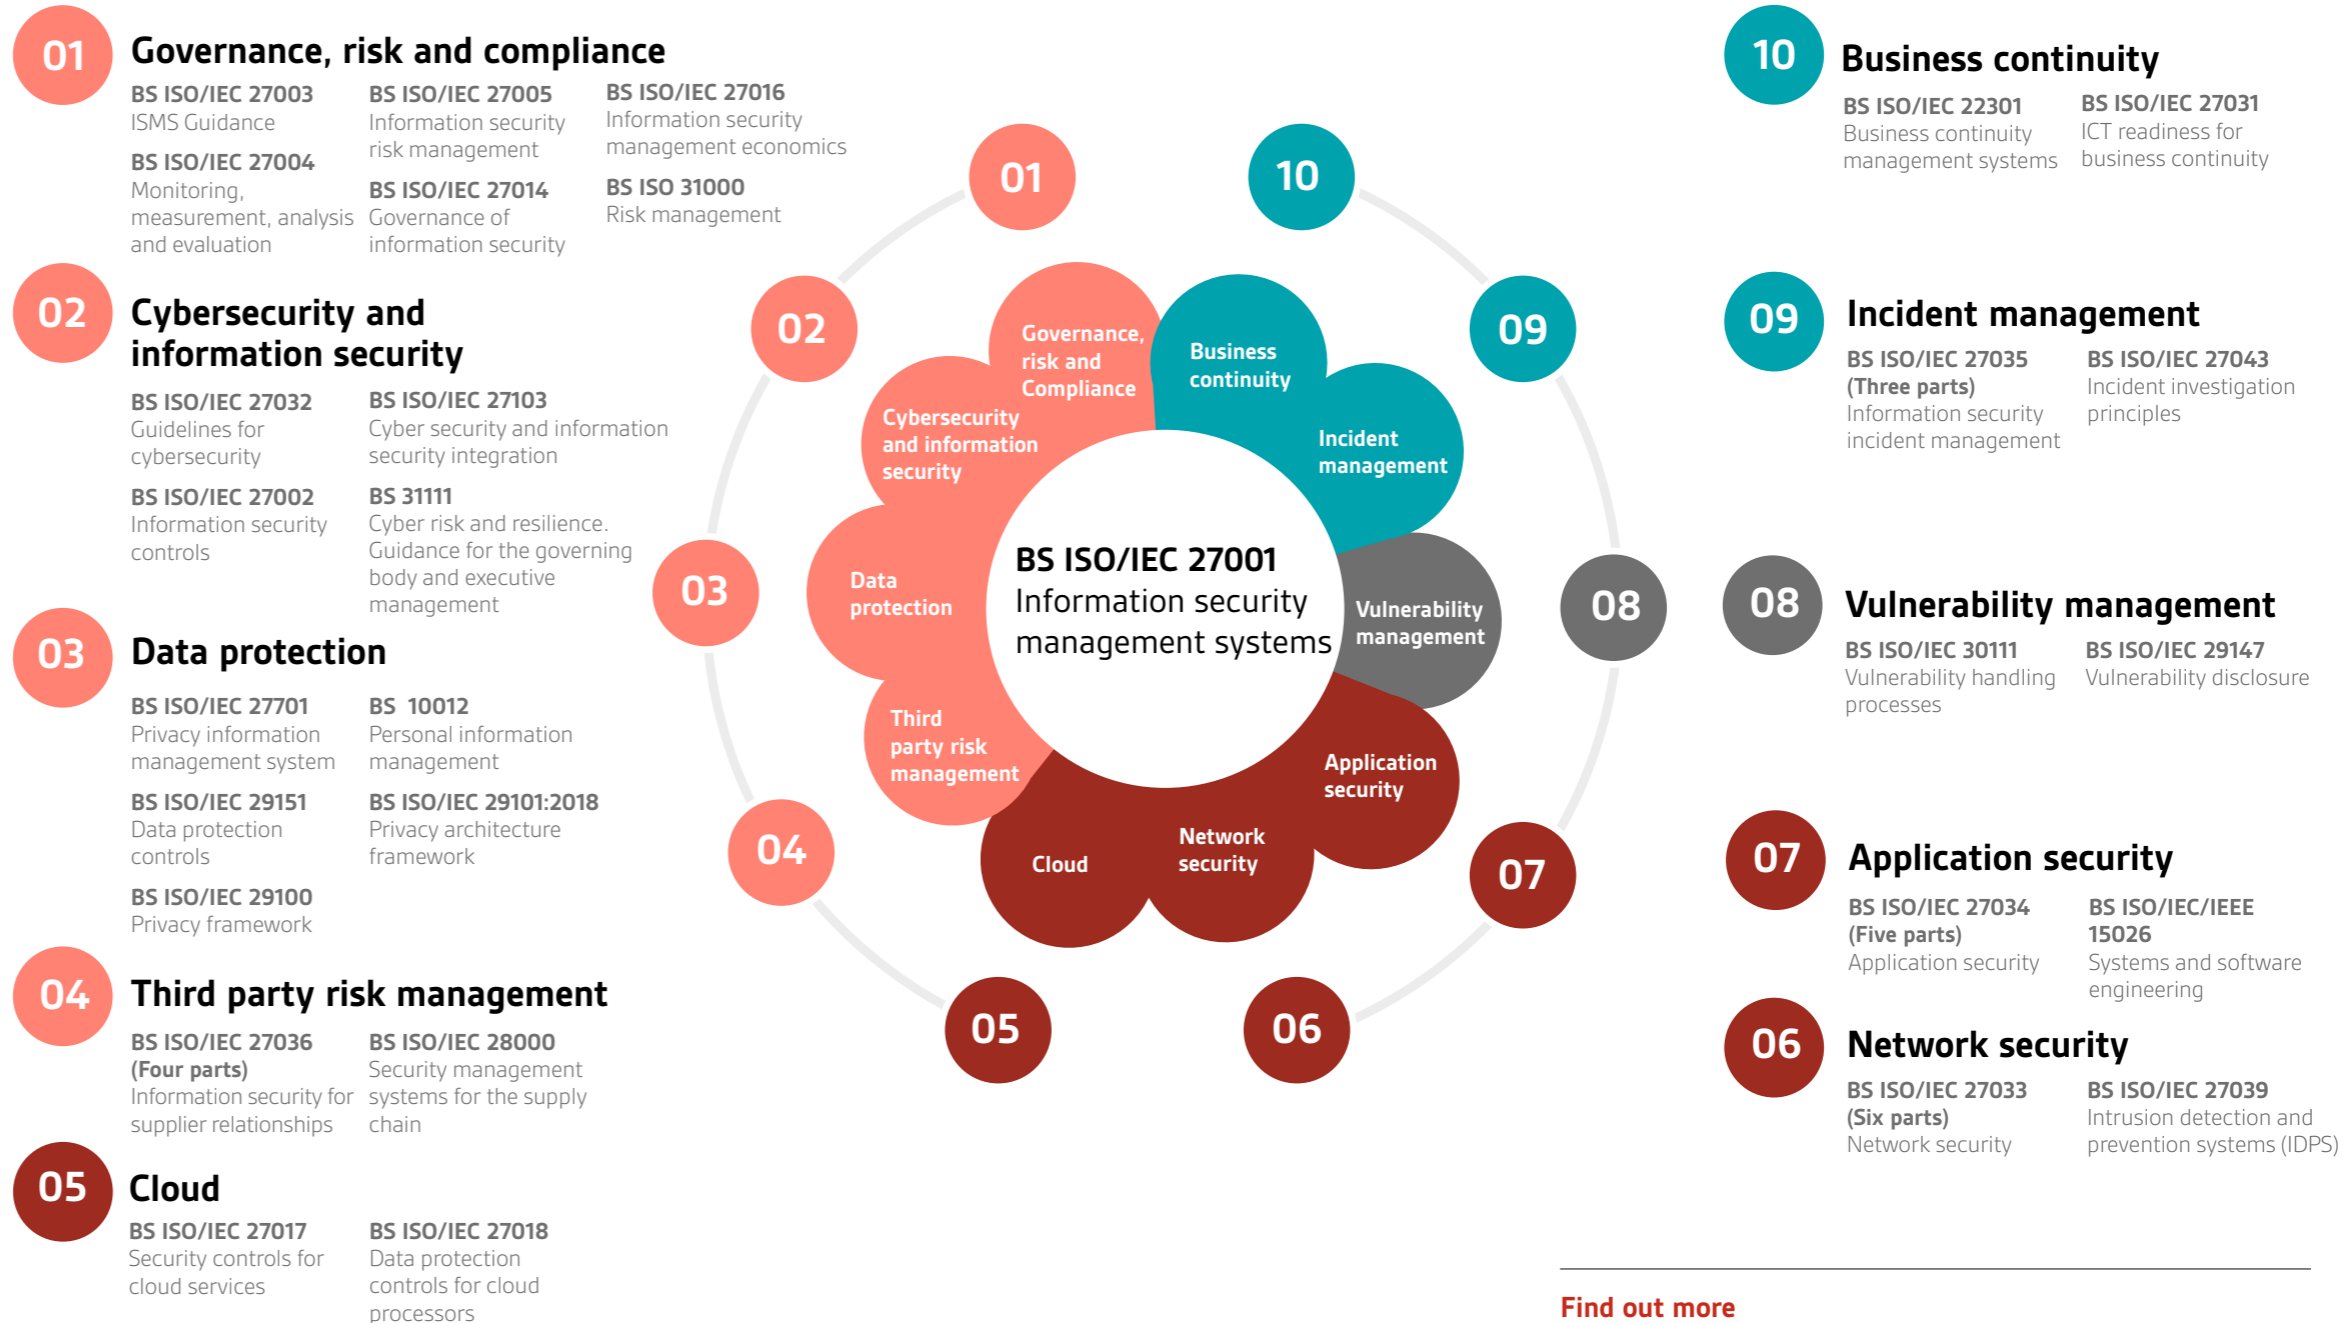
01 Governance, risk and compliance

BS ISO/IEC 27003
ISMS Guidance

BS ISO/IEC 27004
Monitoring, measurement, analysis and evaluation

BS ISO/IEC 27005
Information security risk management

BS ISO/IEC 27014
Governance of information security

BS ISO/IEC 27016
Information security management economics

BS ISO 31000
Risk management

02 Cybersecurity and information security

BS ISO/IEC 27032
Guidelines for cybersecurity

BS ISO/IEC 27002
Information security controls

BS ISO/IEC 27103
Cyber security and information security integration

BS 31111
Cyber risk and resilience. Guidance for the governing body and executive management

03 Data protection

BS ISO/IEC 27701
Privacy information management system

BS ISO/IEC 29151
Data protection controls

BS ISO/IEC 29100
Privacy framework

BS 10012
Personal information management

BS ISO/IEC 29101:2018
Privacy architecture framework

04 Third party risk management

BS ISO/IEC 27036 (Four parts)
Information security for supplier relationships

BS ISO/IEC 28000
Security management systems for the supply chain

05 Cloud

BS ISO/IEC 27017
Security controls for cloud services

BS ISO/IEC 27018
Data protection controls for cloud processors

01
10
02
09
03
08
04
07
05
06

Governance, risk and Compliance
Business continuity
Cybersecurity and information security
Incident management
Data protection
Vulnerability management
Third party risk management
Application security
Cloud
Network security

BS ISO/IEC 27001
Information security management systems

10 Business continuity

BS ISO/IEC 22301
Business continuity management systems

BS ISO/IEC 27031
ICT readiness for business continuity

09 Incident management

BS ISO/IEC 27035 (Three parts)
Information security incident management

BS ISO/IEC 27043
Incident investigation principles

08 Vulnerability management

BS ISO/IEC 30111
Vulnerability handling processes

BS ISO/IEC 29147
Vulnerability disclosure

07 Application security

BS ISO/IEC 27034 (Five parts)
Application security

BS ISO/IEC/IEEE 15026
Systems and software engineering

06 Network security

BS ISO/IEC 27033 (Six parts)
Network security

BS ISO/IEC 27039
Intrusion detection and prevention systems (IDPS)

Find out more